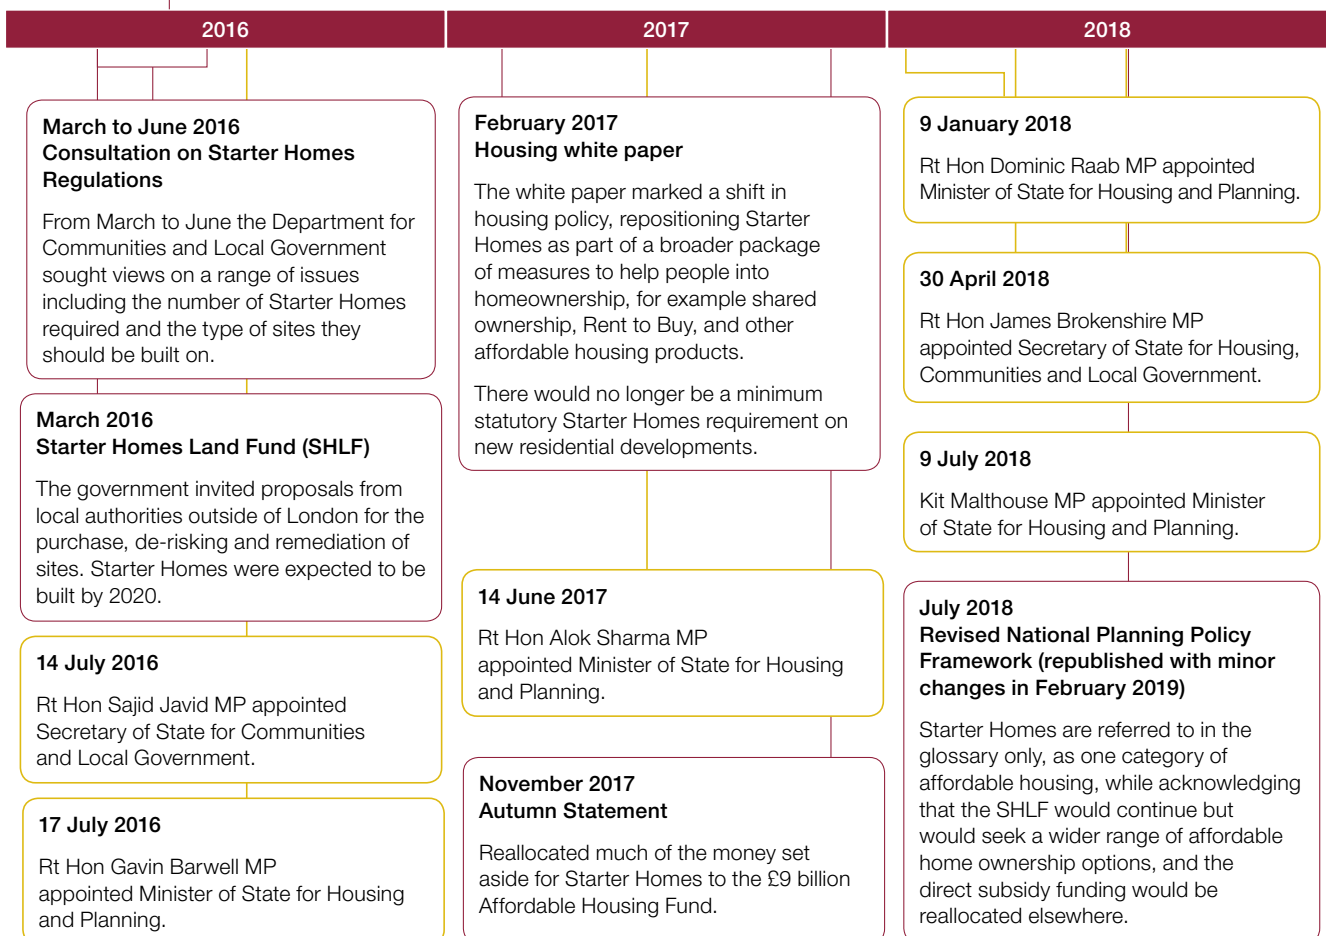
2016

2017

2018

March to June 2016
Consultation on Starter Homes Regulations

From March to June the Department for Communities and Local Government sought views on a range of issues including the number of Starter Homes required and the type of sites they should be built on.

March 2016
Starter Homes Land Fund (SHLF)

The government invited proposals from local authorities outside of London for the purchase, de-risking and remediation of sites. Starter Homes were expected to be built by 2020.

14 July 2016

Rt Hon Sajid Javid MP appointed Secretary of State for Communities and Local Government.

17 July 2016

Rt Hon Gavin Barwell MP appointed Minister of State for Housing and Planning.

February 2017
Housing white paper

The white paper marked a shift in housing policy, repositioning Starter Homes as part of a broader package of measures to help people into homeownership, for example shared ownership, Rent to Buy, and other affordable housing products.

There would no longer be a minimum statutory Starter Homes requirement on new residential developments.

14 June 2017

Rt Hon Alok Sharma MP appointed Minister of State for Housing and Planning.

November 2017
Autumn Statement

Reallocated much of the money set aside for Starter Homes to the £9 billion Affordable Housing Fund.

9 January 2018

Rt Hon Dominic Raab MP appointed Minister of State for Housing and Planning.

30 April 2018

Rt Hon James Brokenshire MP appointed Secretary of State for Housing, Communities and Local Government.

9 July 2018

Kit Malthouse MP appointed Minister of State for Housing and Planning.

July 2018
Revised National Planning Policy Framework (republished with minor changes in February 2019)

Starter Homes are referred to in the glossary only, as one category of affordable housing, while acknowledging that the SHLF would continue but would seek a wider range of affordable home ownership options, and the direct subsidy funding would be reallocated elsewhere.